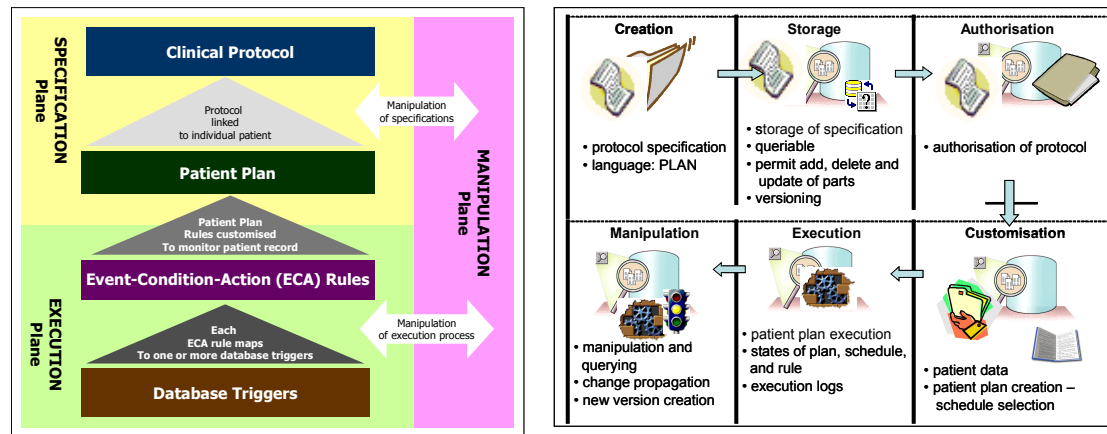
SPECIFICATION Plane

Clinical Protocol

Protocol linked to individual patient

Manipulation of specifications

Patient Plan

MANIPULATION Plane

Patient Plan Rules customised To monitor patient record

Event-Condition-Action (ECA) Rules

EXECUTION Plane

Each ECA rule maps To one or more database triggers

Manipulation of execution process

Database Triggers

Creation

• protocol specification
• language: PLAN

Storage

• storage of specification
• queriable
• permit add, delete and update of parts
• versioning

Authorisation

• authorisation of protocol

Manipulation

• manipulation and querying
• change propagation
• new version creation

Execution

• patient plan execution
• states of plan, schedule, and rule
• execution logs

Customisation

• patient data
• patient plan creation – schedule selection